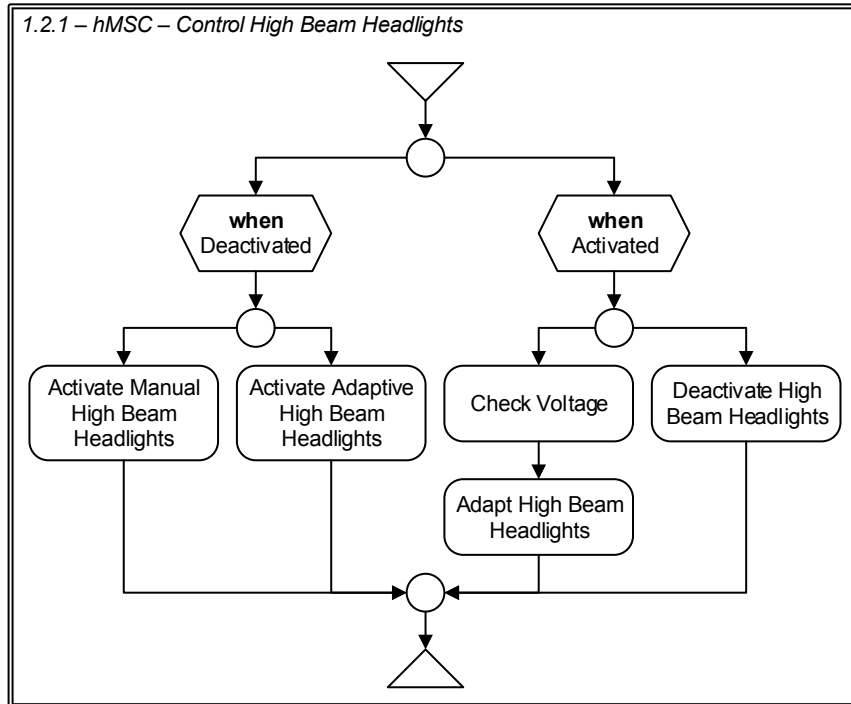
1.2.1 – hMSC – Control High Beam Headlights

when
Deactivated

when
Activated

Activate Manual High Beam Headlights

Activate Adaptive High Beam Headlights

Check Voltage

Deactivate High Beam Headlights

Adapt High Beam Headlights